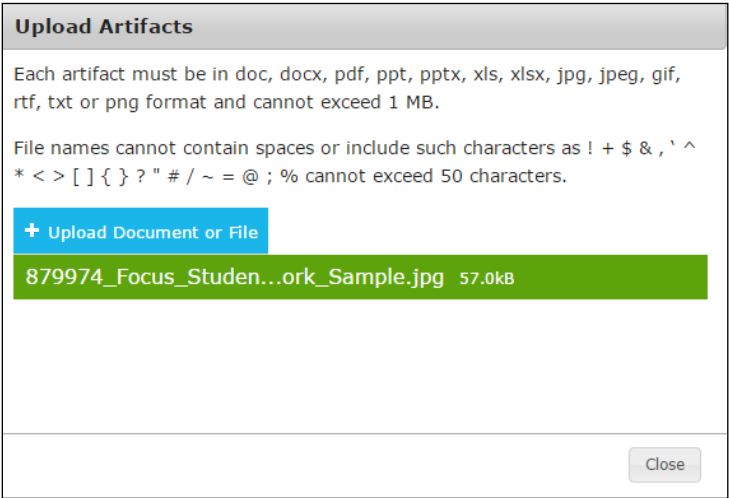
Upload Artifacts

Each artifact must be in doc, docx, pdf, ppt, pptx, xls, xlsx, jpg, jpeg, gif, rtf, txt or png format and cannot exceed 1 MB.

File names cannot contain spaces or include such characters as ! + $ & , ` ^ * < > [ ] { } ? " # / ~ = @ ; % cannot exceed 50 characters.

+ Upload Document or File

879974_Focus_Studen...ork_Sample.jpg 57.0kB

Close